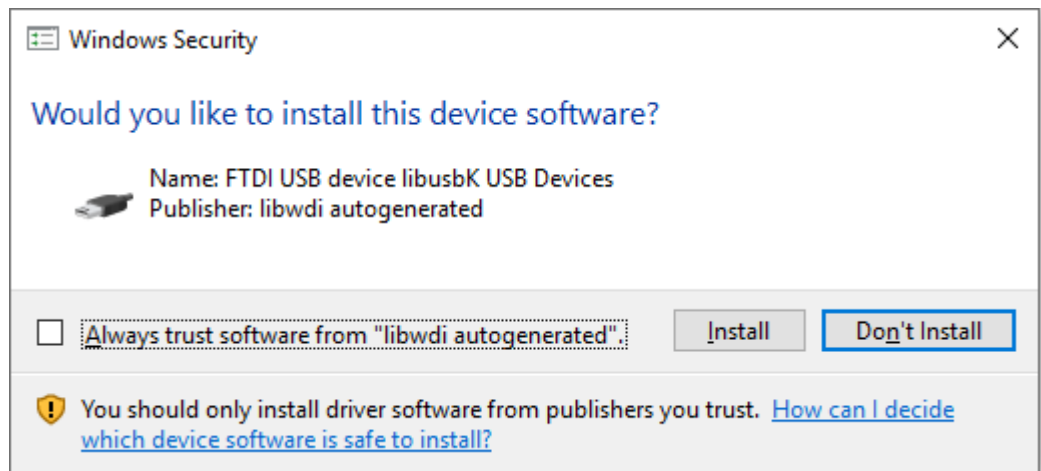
Windows Security

Would you like to install this device software?

Name: FTDI USB device libusbK USB Devices
Publisher: libwdi autogenerated

Always trust software from "libwdi autogenerated".

Install

Don't Install

You should only install driver software from publishers you trust. How can I decide which device software is safe to install?